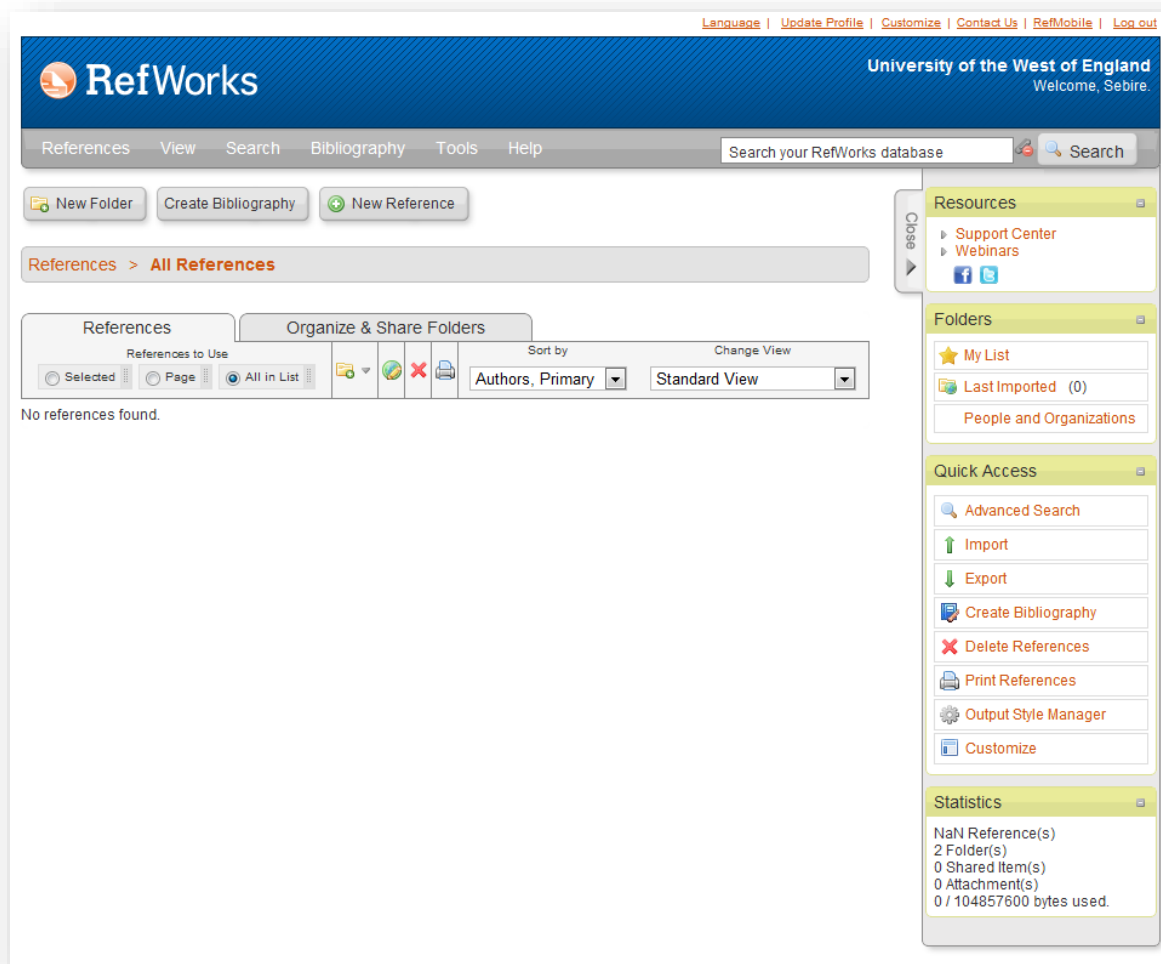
Language | Update Profile | Customize | Contact Us | RefMobile | Log out

RefWorks

University of the West of England
Welcome, Sebire.

References View Search Bibliography Tools Help

Search your RefWorks database

Search

New Folder
Create Bibliography
New Reference

References > All References

References
Organize & Share Folders

References to Use
Selected
Page
All in List

Sort by
Authors, Primary

Change View
Standard View

No references found.

Close

Resources
Support Center
Webinars

Folders
My List
Last Imported (0)
People and Organizations

Quick Access
Advanced Search
Import
Export
Create Bibliography
Delete References
Print References
Output Style Manager
Customize

Statistics
NaN Reference(s)
2 Folder(s)
0 Shared Item(s)
0 Attachment(s)
0 / 104857600 bytes used.